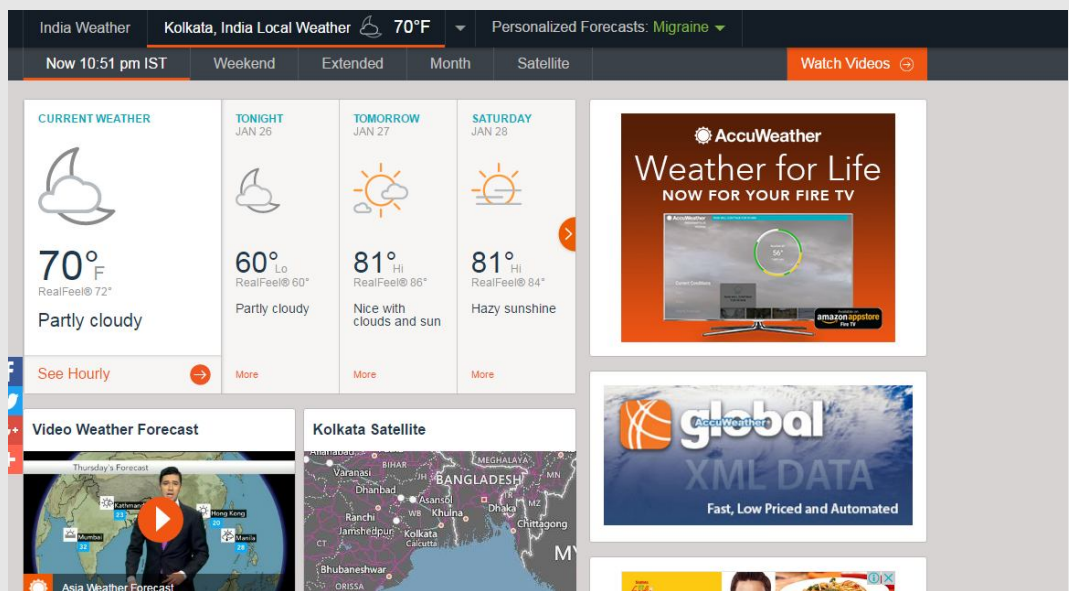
India Weather | Kolkata, India Local Weather 70°F | Personalized Forecasts: Migraine

Now 10:51 pm IST | Weekend | Extended | Month | Satellite | Watch Videos

CURRENT WEATHER

70°F
RealFeel® 72°
Partly cloudy

See Hourly

TONIGHT
JAN 26
60° Lo
RealFeel® 60°
Partly cloudy
More

TOMORROW
JAN 27
81° Hi
RealFeel® 86°
Nice with clouds and sun
More

SATURDAY
JAN 28
81° Hi
RealFeel® 84°
Hazy sunshine
More

AccuWeather
Weather for Life
NOW FOR YOUR FIRE TV
56°
amazon appstore
Fire TV

AccuWeather global
XML DATA
Fast, Low Priced and Automated

Video Weather Forecast
Thursday's Forecast
Kathmandu
Hong Kong
Mumbai
Manila
20
28
32
Asia Weather Forecast

Kolkata Satellite
Allahabad
Varanasi
BIHAR
MEGHALAYA
BANGLADESH
Dhanbad
Asansol
MZ
Ranchi
WB
Khulna
Dhaka
Jamshedpur
Kolkata
Calcutta
Chittagong
CT
Bhubaneshwar
ORISSA
MY